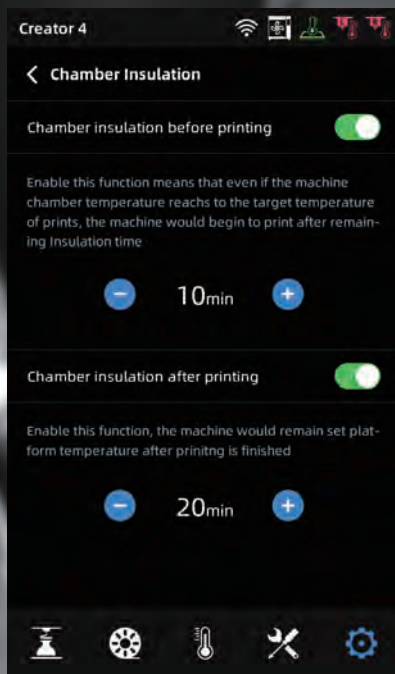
Creator 4

Chamber Insulation

Chamber insulation before printing

Enable this function means that even if the machine chamber temperature reachs to the target temperature of prints, the machine would begin to print after remaining Insulation time

−
10min
+

Chamber insulation after printing

Enable this function, the machine would remain set platform temperature after prinitng is finished

−
20min
+